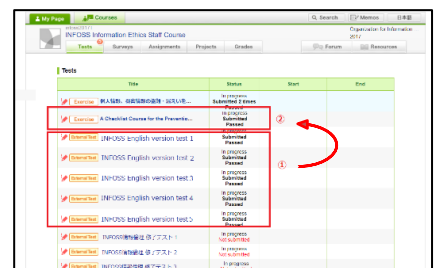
My Page | Courses | Search | Memos | 日本語

INFOSS Information Ethics Staff Course

Organization for Information 2017

Tests | Surveys | Assignments | Projects | Grades | Forum | Resources

Tests

| Title | Status | Start | End |
|---|---|---|---|
| Exercise 個人情報、自宅住所の保持・取扱い方を... | In progress Submitted 2 times Passed | | |
| Exercise A Checklist Course for the Preventio... | In progress Submitted Passed | | |
| External Test INFOSS English version test 1 | In progress Submitted Passed | | |
| External Test INFOSS English version test 2 | In progress Submitted Passed | | |
| External Test INFOSS English version test 3 | In progress Submitted Passed | | |
| External Test INFOSS English version test 4 | In progress Submitted Passed | | |
| External Test INFOSS English version test5 | In progress Submitted Passed | | |
| External Test INFOSS情報倫理 (テスト1 | In progress Not submitted | | |
| External Test INFOSS情報倫理 (テスト2 | In progress Not submitted | | |
| External Test INFOSS情報倫理 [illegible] | In progress | | |

②

①